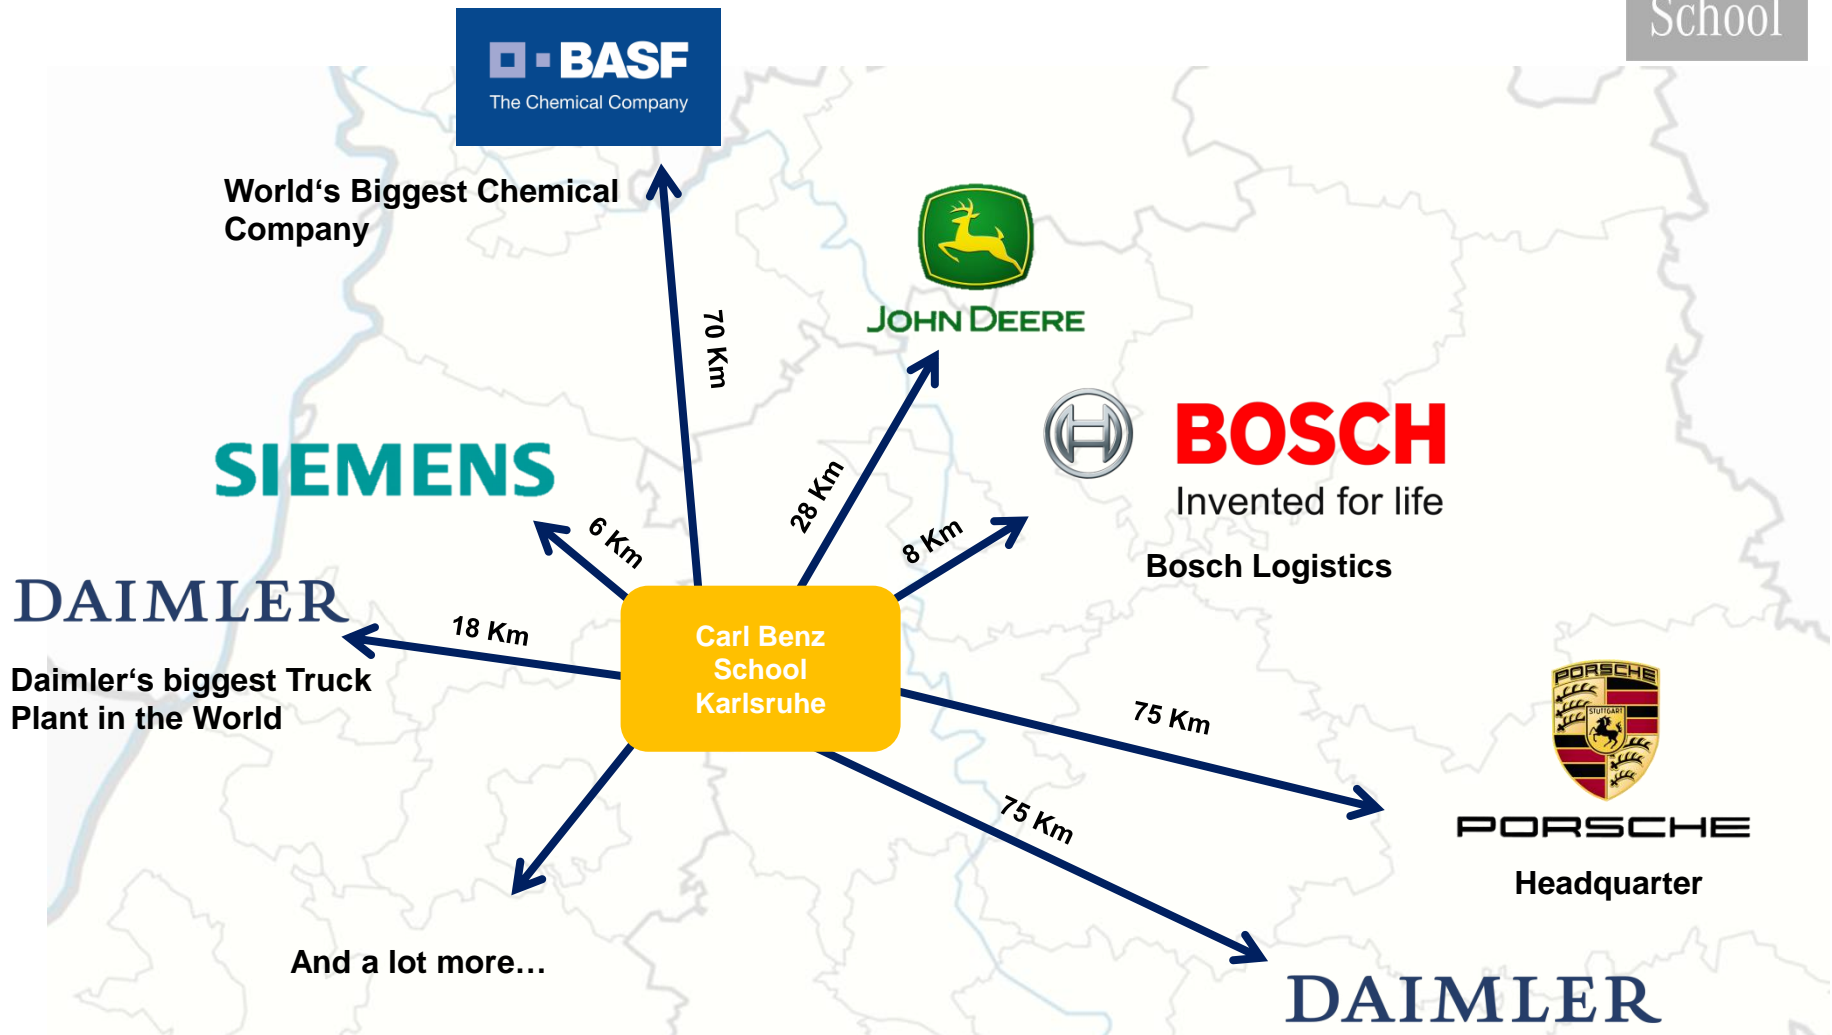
School

BASF
The Chemical Company

World‘s Biggest Chemical Company

70 Km

JOHN DEERE

28 Km

SIEMENS

6 Km

BOSCH
Invented for life

8 Km

Bosch Logistics

DAIMLER

18 Km

Daimler‘s biggest Truck Plant in the World

Carl Benz School Karlsruhe

75 Km

PORSCHE
STUTTGART

PORSCHE

Headquarter

75 Km

And a lot more…

DAIMLER